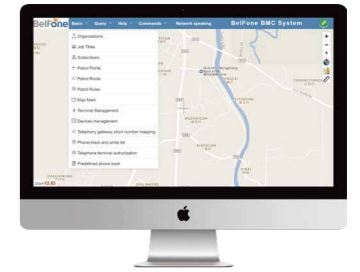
BelFone

Basic Query Help Commands Network speaking

BelFone BMC System

Organizations

Job Titles

Subscribers

Patrol Points

Patrol Route

Patrol Rules

Map Mark

Terminal Management

Devices management

Telephony gateway short number mapping

Phone black and white list

Telephone terminal authorization

Predefined phone book